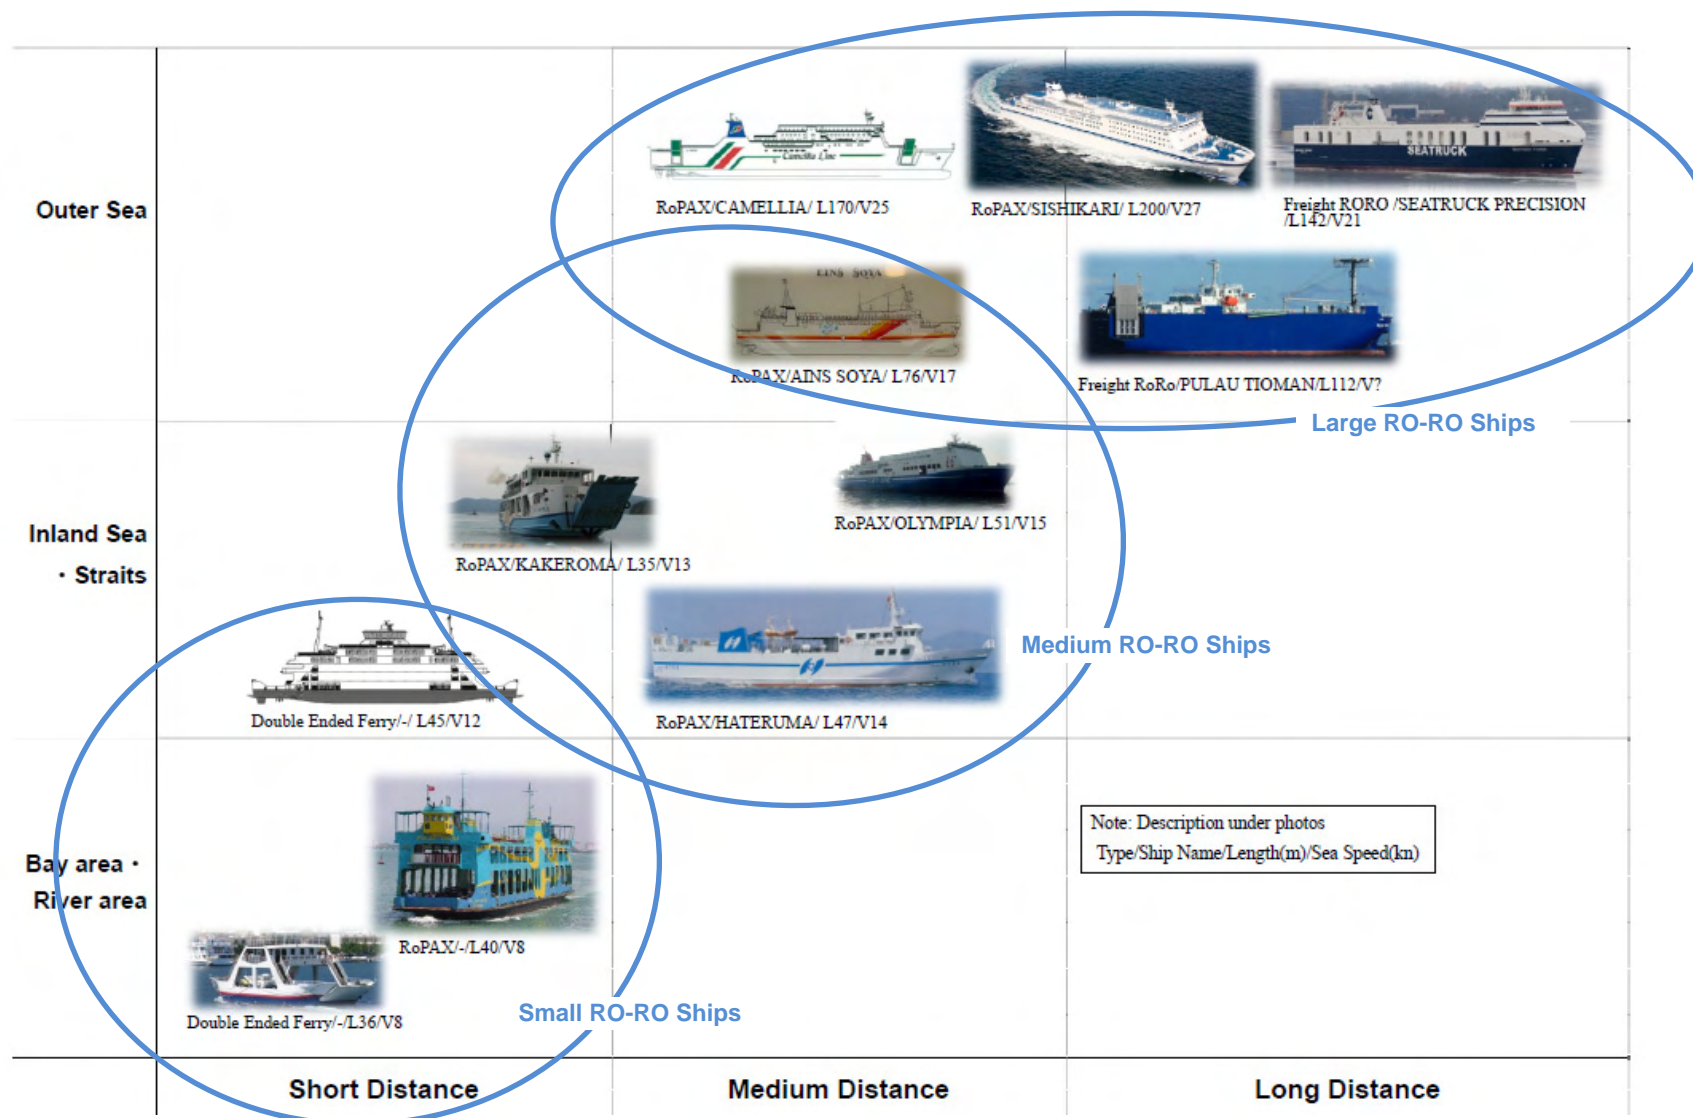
Outer Sea

RoPAX/CAMELLIA/ L170/V25

RoPAX/SISHIKARI/ L200/V27

Freight RORO /SEATRUCK PRECISION /L142/V21

RoPAX/AINS SOYA/ L76/V17

Freight RoRo/PULAU TIOMAN/L112/V?

Large RO-RO Ships

Inland Sea
・Straits

RoPAX/KAKEROMA/ L35/V13

RoPAX/OLYMPIA/ L51/V15

Medium RO-RO Ships

Double Ended Ferry/-/ L45/V12

RoPAX/HATERUMA/ L47/V14

Bay area・
River area

RoPAX/-/L40/V8

Double Ended Ferry/-/L36/V8

Small RO-RO Ships

Note: Description under photos
Type/Ship Name/Length(m)/Sea Speed(kn)

Short Distance

Medium Distance

Long Distance